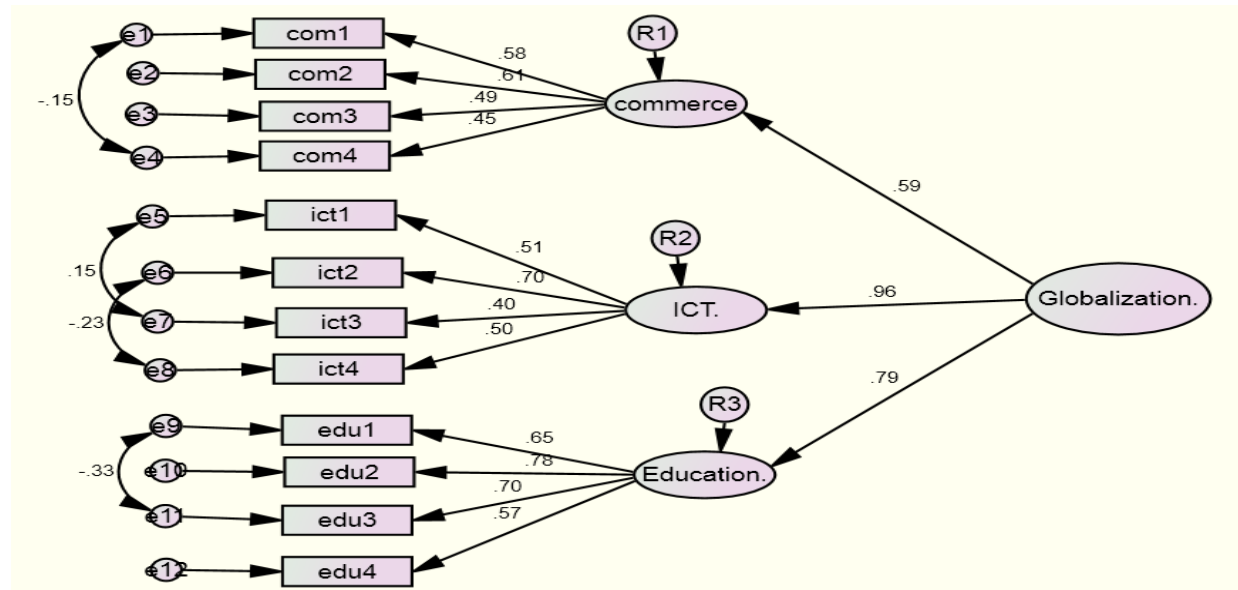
e1
com1
R1
.58
e2
com2
.61
-.15
.49
e3
com3
commerce
.45
e4
com4
.59
e5
ict1
R2
.51
.15
e6
ict2
.70
.96
.40
e7
ict3
ICT.
Globalization.
-.23
.50
e8
ict4
.79
R3
e9
edu1
.65
.78
-.33
e10
edu2
Education.
.70
e11
edu3
.57
e12
edu4